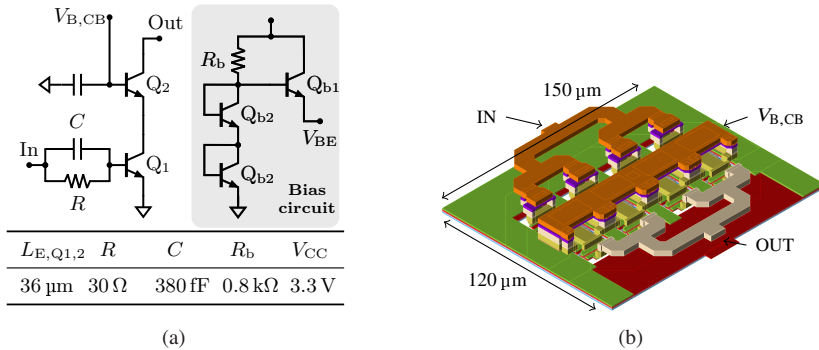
$V_{\mathrm{B,CB}}$
Out
$\mathrm{Q_2}$
$C$
In
$\mathrm{Q_1}$
$R$
$R_\mathrm{b}$
$\mathrm{Q_{b1}}$
$\mathrm{Q_{b2}}$
$V_\mathrm{BE}$
$\mathrm{Q_{b2}}$
Bias circuit

| $L_{\mathrm{E,Q1,2}}$ | $R$ | $C$ | $R_\mathrm{b}$ | $V_\mathrm{CC}$ |
|---|---|---|---|---|
| 36 µm | 30 Ω | 380 fF | 0.8 kΩ | 3.3 V |

(a)

150 µm
IN
$V_{\mathrm{B,CB}}$
OUT
120 µm

(b)